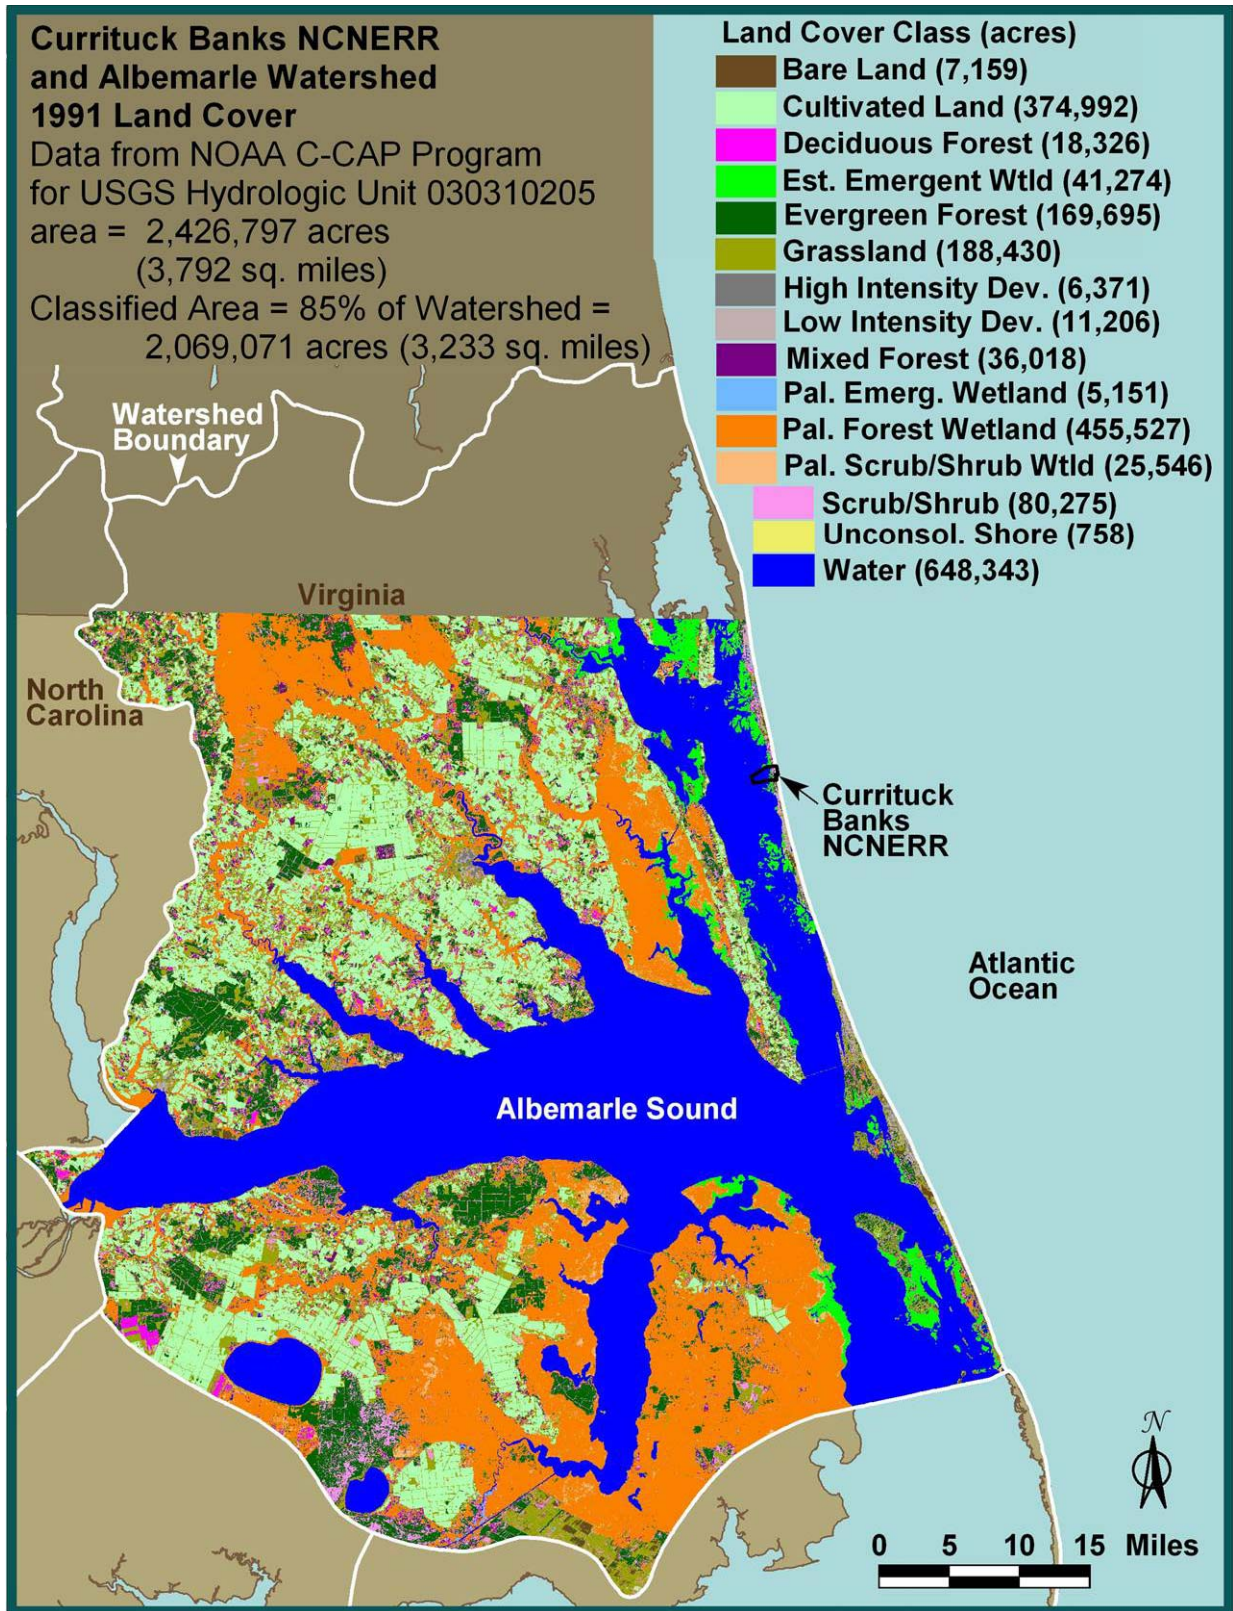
Currituck Banks NCNERR and Albemarle Watershed 1991 Land Cover
Data from NOAA C-CAP Program for USGS Hydrologic Unit 030310205
area = 2,426,797 acres (3,792 sq. miles)
Classified Area = 85% of Watershed = 2,069,071 acres (3,233 sq. miles)

Land Cover Class (acres)
Bare Land (7,159)
Cultivated Land (374,992)
Deciduous Forest (18,326)
Est. Emergent Wtld (41,274)
Evergreen Forest (169,695)
Grassland (188,430)
High Intensity Dev. (6,371)
Low Intensity Dev. (11,206)
Mixed Forest (36,018)
Pal. Emerg. Wetland (5,151)
Pal. Forest Wetland (455,527)
Pal. Scrub/Shrub Wtld (25,546)
Scrub/Shrub (80,275)
Unconsol. Shore (758)
Water (648,343)

Watershed Boundary

Virginia

North Carolina

Currituck Banks NCNERR

Atlantic Ocean

Albemarle Sound

N

0 5 10 15 Miles